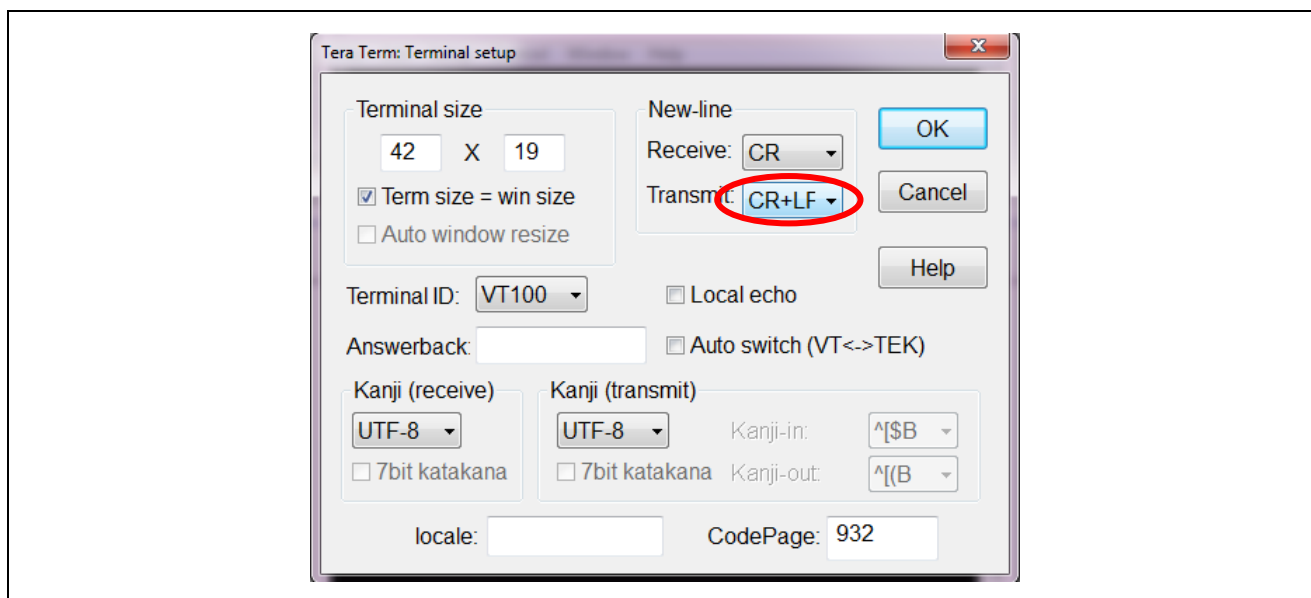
Tera Term: Terminal setup

Terminal size
42 X 19
☑ Term size = win size
☐ Auto window resize

New-line
Receive: CR
Transmit: CR+LF

OK
Cancel
Help

Terminal ID: VT100
☐ Local echo
Answerback:
☐ Auto switch (VT<->TEK)

Kanji (receive)
UTF-8
☐ 7bit katakana

Kanji (transmit)
UTF-8
☐ 7bit katakana
Kanji-in: ^[$B
Kanji-out: ^[(B

locale:
CodePage: 932